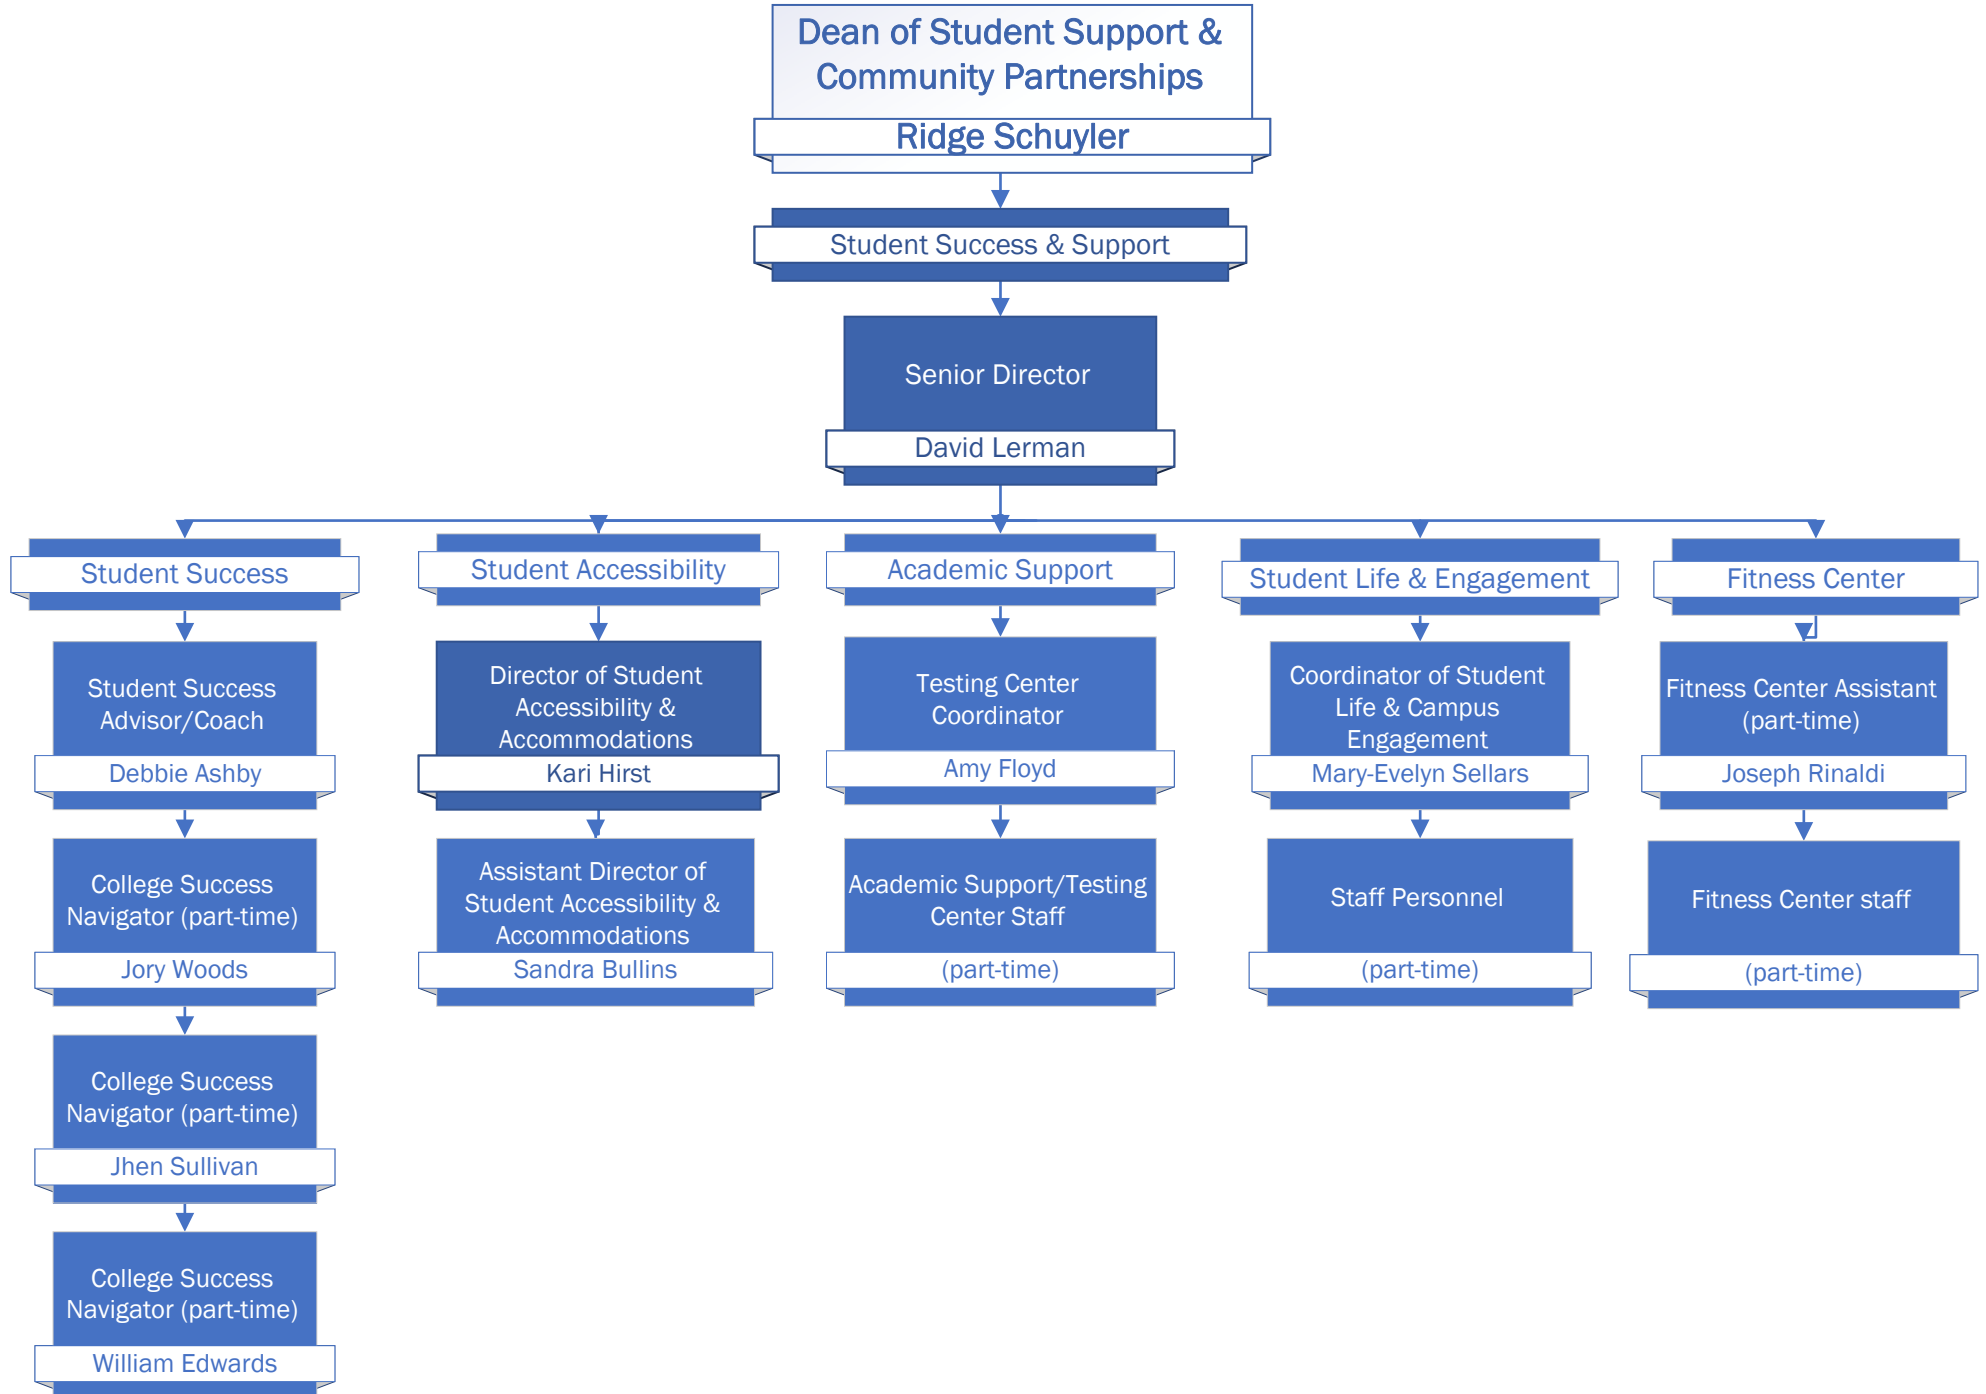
Dean of Student Support & Community Partnerships
Ridge Schuyler

Student Success & Support

Senior Director
David Lerman

Student Success

Student Success Advisor/Coach
Debbie Ashby

College Success Navigator (part-time)
Jory Woods

College Success Navigator (part-time)
Jhen Sullivan

College Success Navigator (part-time)
William Edwards

Student Accessibility

Director of Student Accessibility & Accommodations
Kari Hirst

Assistant Director of Student Accessibility & Accommodations
Sandra Bullins

Academic Support

Testing Center Coordinator
Amy Floyd

Academic Support/Testing Center Staff
(part-time)

Student Life & Engagement

Coordinator of Student Life & Campus Engagement
Mary-Evelyn Sellars

Staff Personnel
(part-time)

Fitness Center

Fitness Center Assistant (part-time)
Joseph Rinaldi

Fitness Center staff
(part-time)